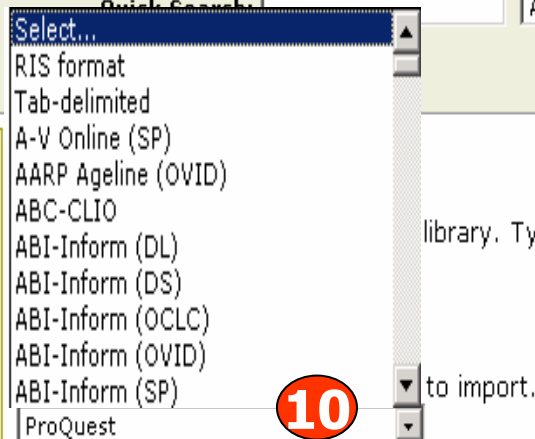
Quick Search

Select...
RIS format
Tab-delimited
A-V Online (SP)
AARP Ageline (OVID)
ABC-CLIO
ABI-Inform (DL)
ABI-Inform (DS)
ABI-Inform (OCLC)
ABI-Inform (OVID)
ABI-Inform (SP)
ProQuest

10

library. Ty

to import.